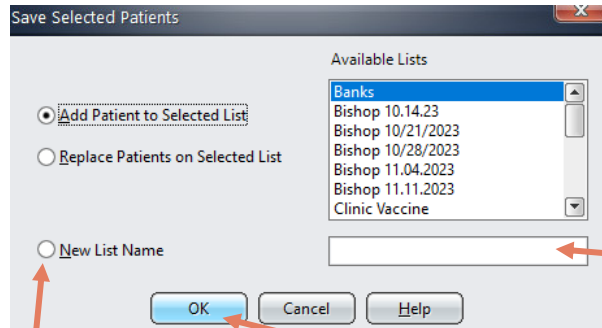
Save Selected Patients

Available Lists

Add Patient to Selected List

Replace Patients on Selected List

Banks
Bishop 10.14.23
Bishop 10/21/2023
Bishop 10/28/2023
Bishop 11.04.2023
Bishop 11.11.2023
Clinic Vaccine

New List Name

OK
Cancel
Help